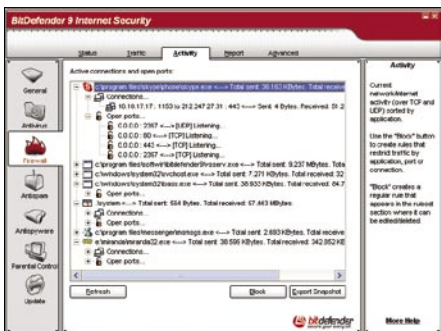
BitDefender 9 Internet Security

Status Traffic Activity Report Advanced

General

Antivirus

Firewall

Antispam

Antispyware

Parental Control

Update

Active connections and open ports:

c:\program files\skype\phone\skype.exe <---> Total sent: 30.163 KBytes. Total receive

Connections...

10.10.17.17 : 1153 to 212.247.27.31 : 443 <---> Sent: 4 Bytes. Received: 51 2

Open ports...

0.0.0.0 : 2367 <---> [UDP] Listening...

0.0.0.0 : 80 <---> [TCP] Listening...

0.0.0.0 : 443 <---> [TCP] Listening...

0.0.0.0 : 2367 <---> [TCP] Listening...

c:\program files\softwin\bitdefender9\vsserv.exe <---> Total sent: 9.237 MBytes. Tota

c:\windows\system32\svchost.exe <---> Total sent: 7.271 KBytes. Total received: 32

c:\windows\system32\lsass.exe <---> Total sent: 38.933 KBytes. Total received: 84.7

\system <---> Total sent: 554 Bytes. Total received: 57.443 MBytes.

Connections...

Open ports...

c:\program files\messenger\msmsgs.exe <---> Total sent: 2.693 KBytes. Total receive

e:\miranda\miranda32.exe <---> Total sent: 38.596 KBytes. Total received: 342.862 KE

Connections...

Open ports...

Refresh

Block

Export Snapshot

bitdefender

Activity

Current network/Internet activity (over TCP and UDP) sorted by application.

Use the "Block" button to create rules that restrict traffic by application, port or connection.

"Block" creates a negative rule that appears in the ruleset section where it can be edited/deleted.

More Help